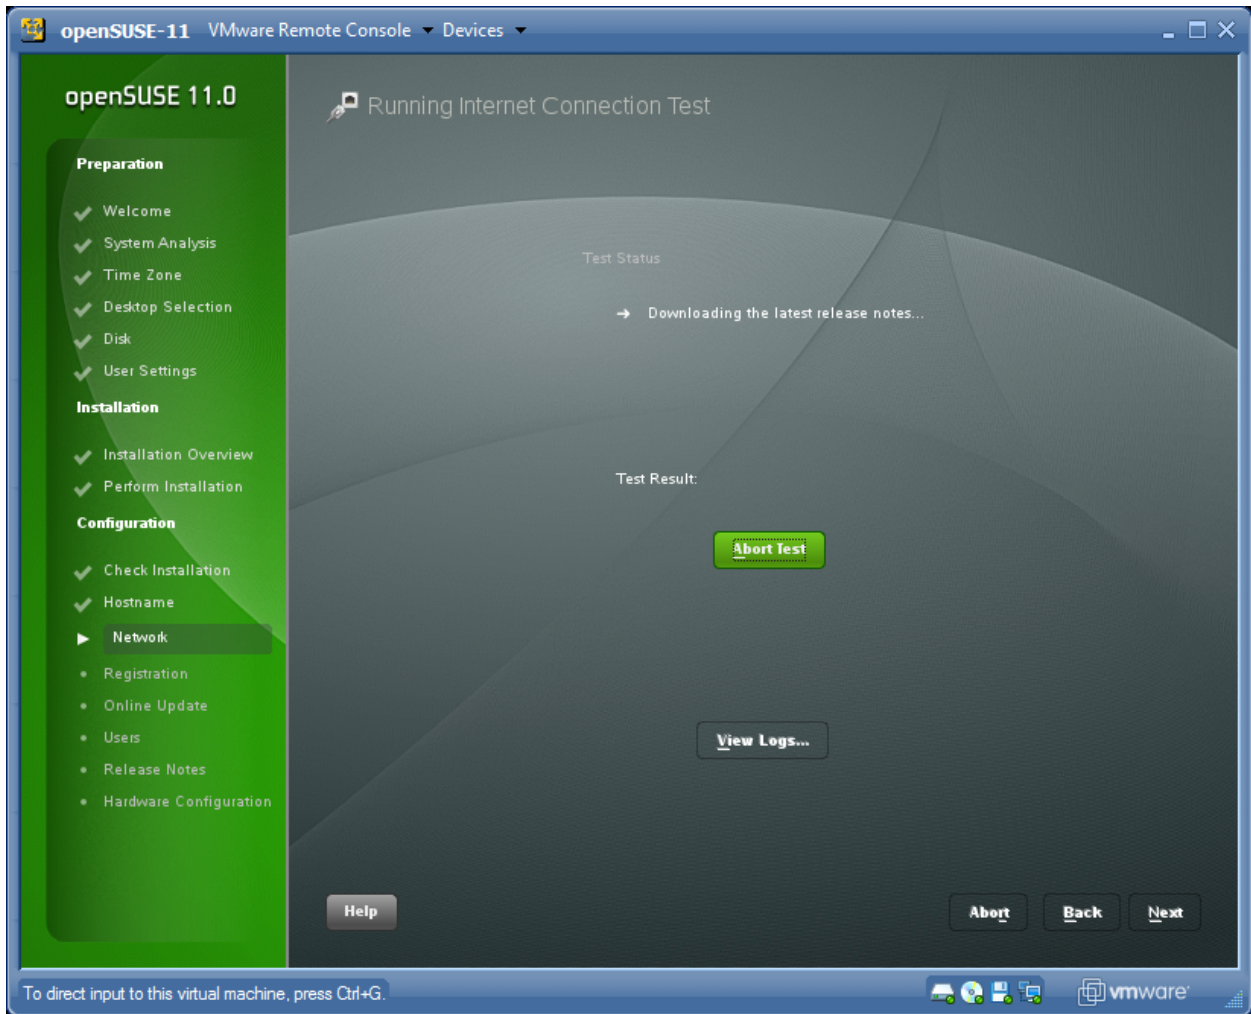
openSUSE-11 VMware Remote Console ▾ Devices ▾

openSUSE 11.0

Preparation

Welcome
System Analysis
Time Zone
Desktop Selection
Disk
User Settings

Installation

Installation Overview
Perform Installation

Configuration

Check Installation
Hostname
Network
Registration
Online Update
Users
Release Notes
Hardware Configuration

Running Internet Connection Test

Test Status

→ Downloading the latest release notes...

Test Result:

Abort Test

View Logs...

Help

Abort

Back

Next

To direct input to this virtual machine, press Ctrl+G.

vmware